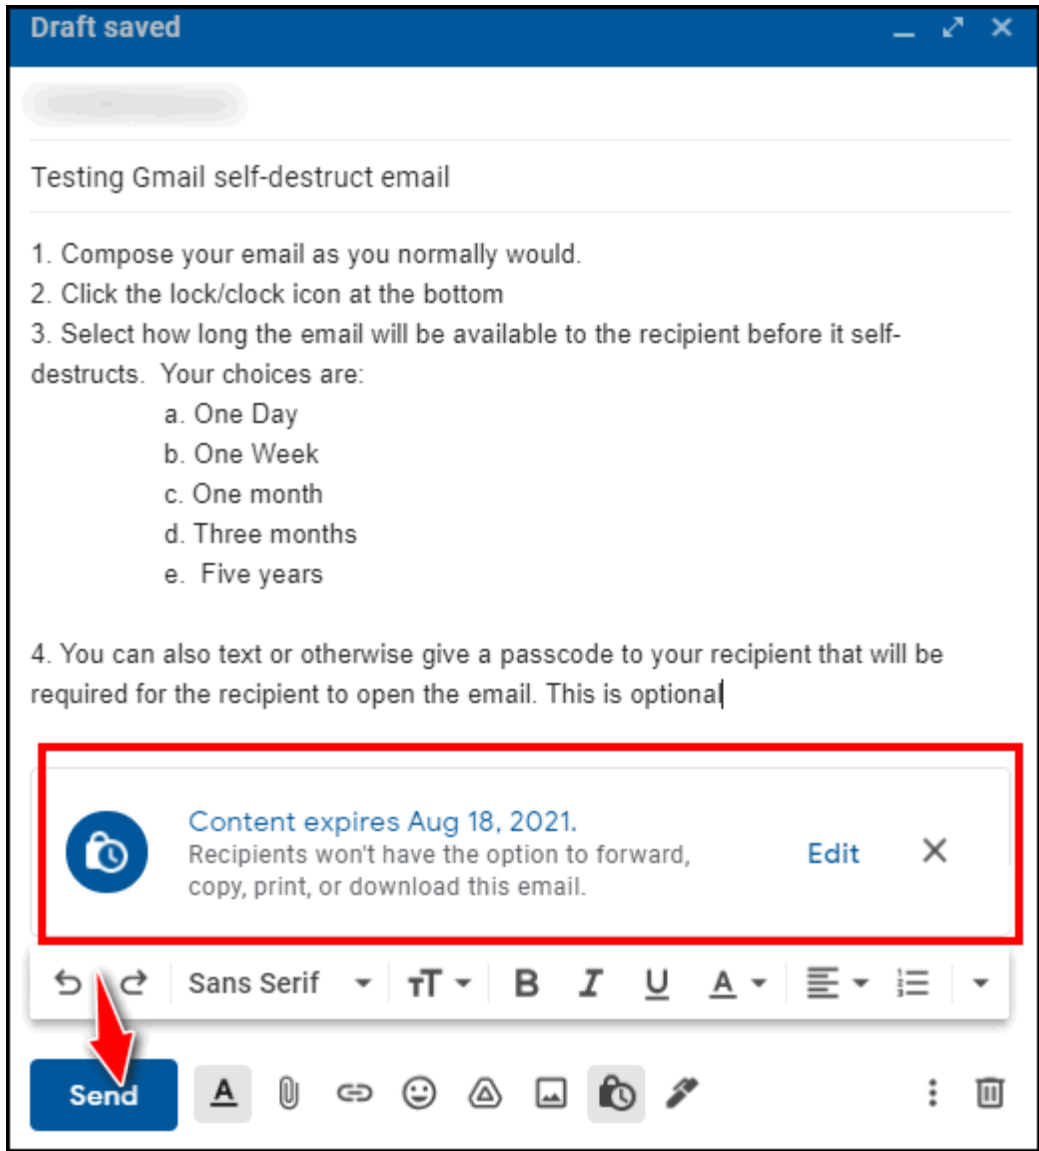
Draft saved

Testing Gmail self-destruct email

1. Compose your email as you normally would.
2. Click the lock/clock icon at the bottom
3. Select how long the email will be available to the recipient before it self-destructs. Your choices are:
a. One Day
b. One Week
c. One month
d. Three months
e. Five years

4. You can also text or otherwise give a passcode to your recipient that will be required for the recipient to open the email. This is optional

Content expires Aug 18, 2021.
Recipients won't have the option to forward, copy, print, or download this email.
Edit

Sans Serif

Send